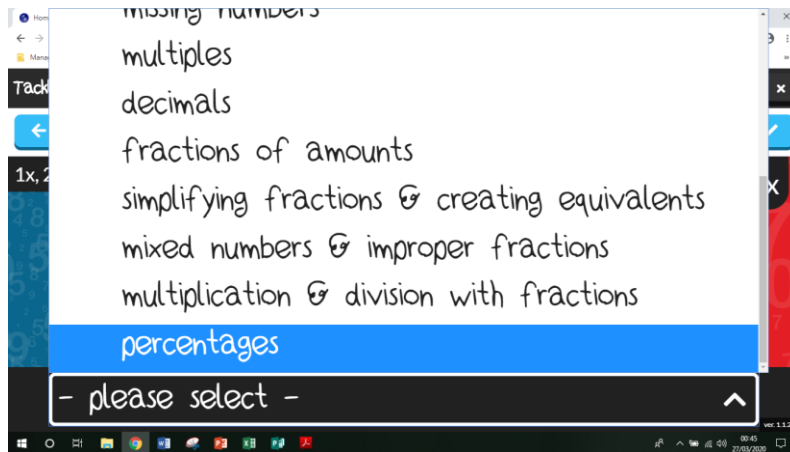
Hom
Mana
Tack
1x, 2
missing numbers
multiples
decimals
fractions of amounts
simplifying fractions & creating equivalents
mixed numbers & improper fractions
multiplication & division with fractions
percentages
- please select -
ver. 1.1.2
00:45
27/03/2020